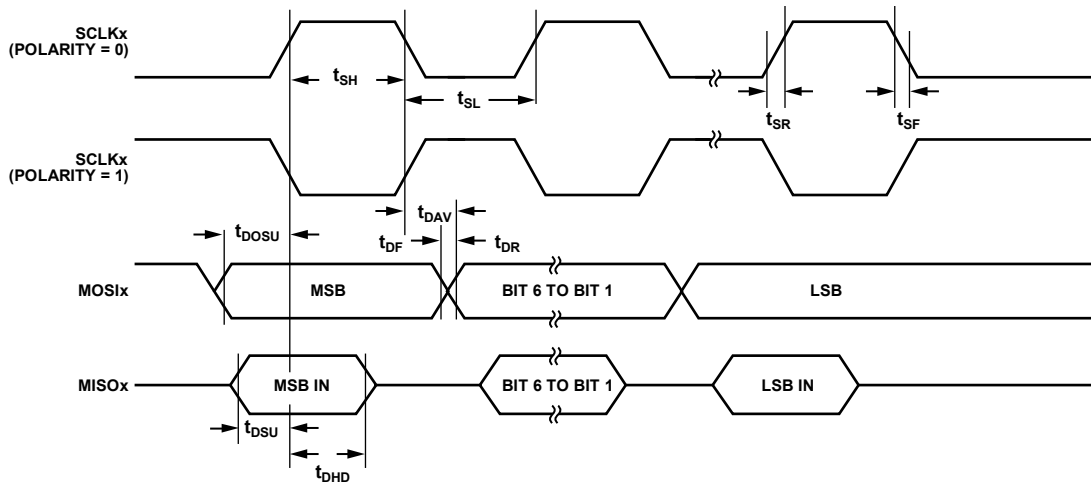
SCLKx (POLARITY = 0)

$t_{SH}$

$t_{SL}$

$t_{SR}$

$t_{SF}$

SCLKx (POLARITY = 1)

$t_{DAV}$

$t_{DOSU}$

$t_{DF}$

$t_{DR}$

MOSIx

MSB

BIT 6 TO BIT 1

LSB

MISOx

MSB IN

BIT 6 TO BIT 1

LSB IN

$t_{DSU}$

$t_{DHD}$